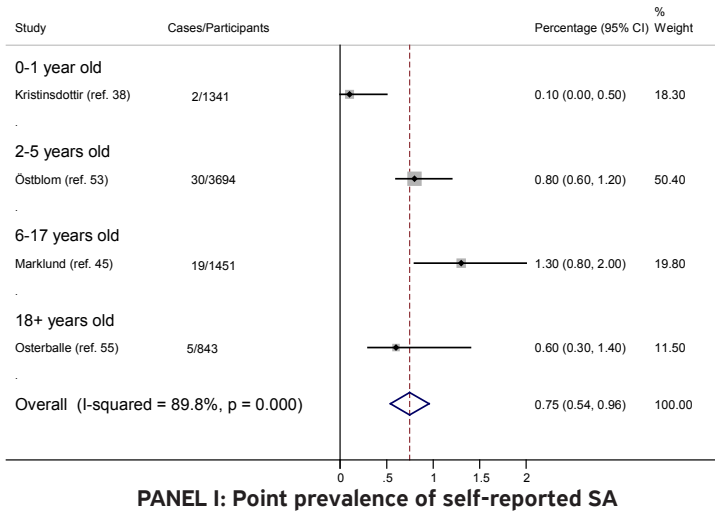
| Study | Cases/Participants | Percentage (95% CI) | % Weight |
|---|---|---|---|
| 0-1 year old | | | |
| Kristinsdottir (ref. 38) | 2/1341 | 0.10 (0.00, 0.50) | 18.30 |
| . | | | |
| 2-5 years old | | | |
| Östblom (ref. 53) | 30/3694 | 0.80 (0.60, 1.20) | 50.40 |
| . | | | |
| 6-17 years old | | | |
| Marklund (ref. 45) | 19/1451 | 1.30 (0.80, 2.00) | 19.80 |
| . | | | |
| 18+ years old | | | |
| Osterballe (ref. 55) | 5/843 | 0.60 (0.30, 1.40) | 11.50 |
| . | | | |
| Overall (I-squared = 89.8%, p = 0.000) | | 0.75 (0.54, 0.96) | 100.00 |

0 .5 1 1.5 2

PANEL I: Point prevalence of self-reported SA